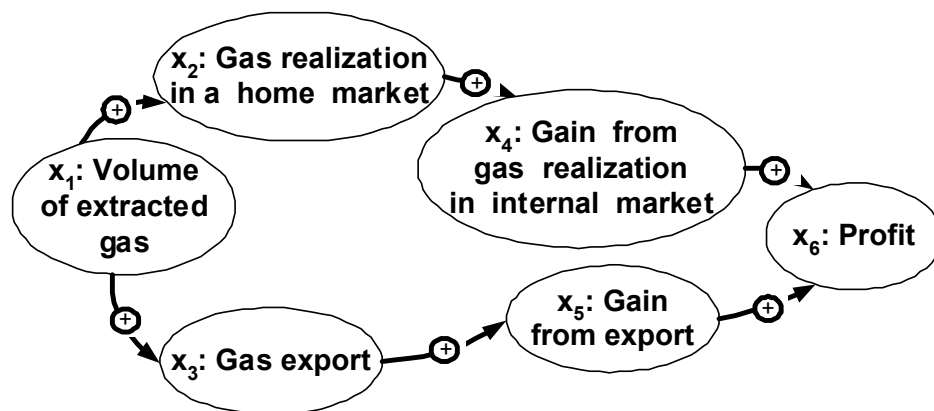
$x_2$: Gas realization in a home market

+

$x_4$: Gain from gas realization in internal market

+

$x_1$: Volume of extracted gas

+

$x_6$: Profit

+

$x_5$: Gain from export

+

$x_3$: Gas export

+

+